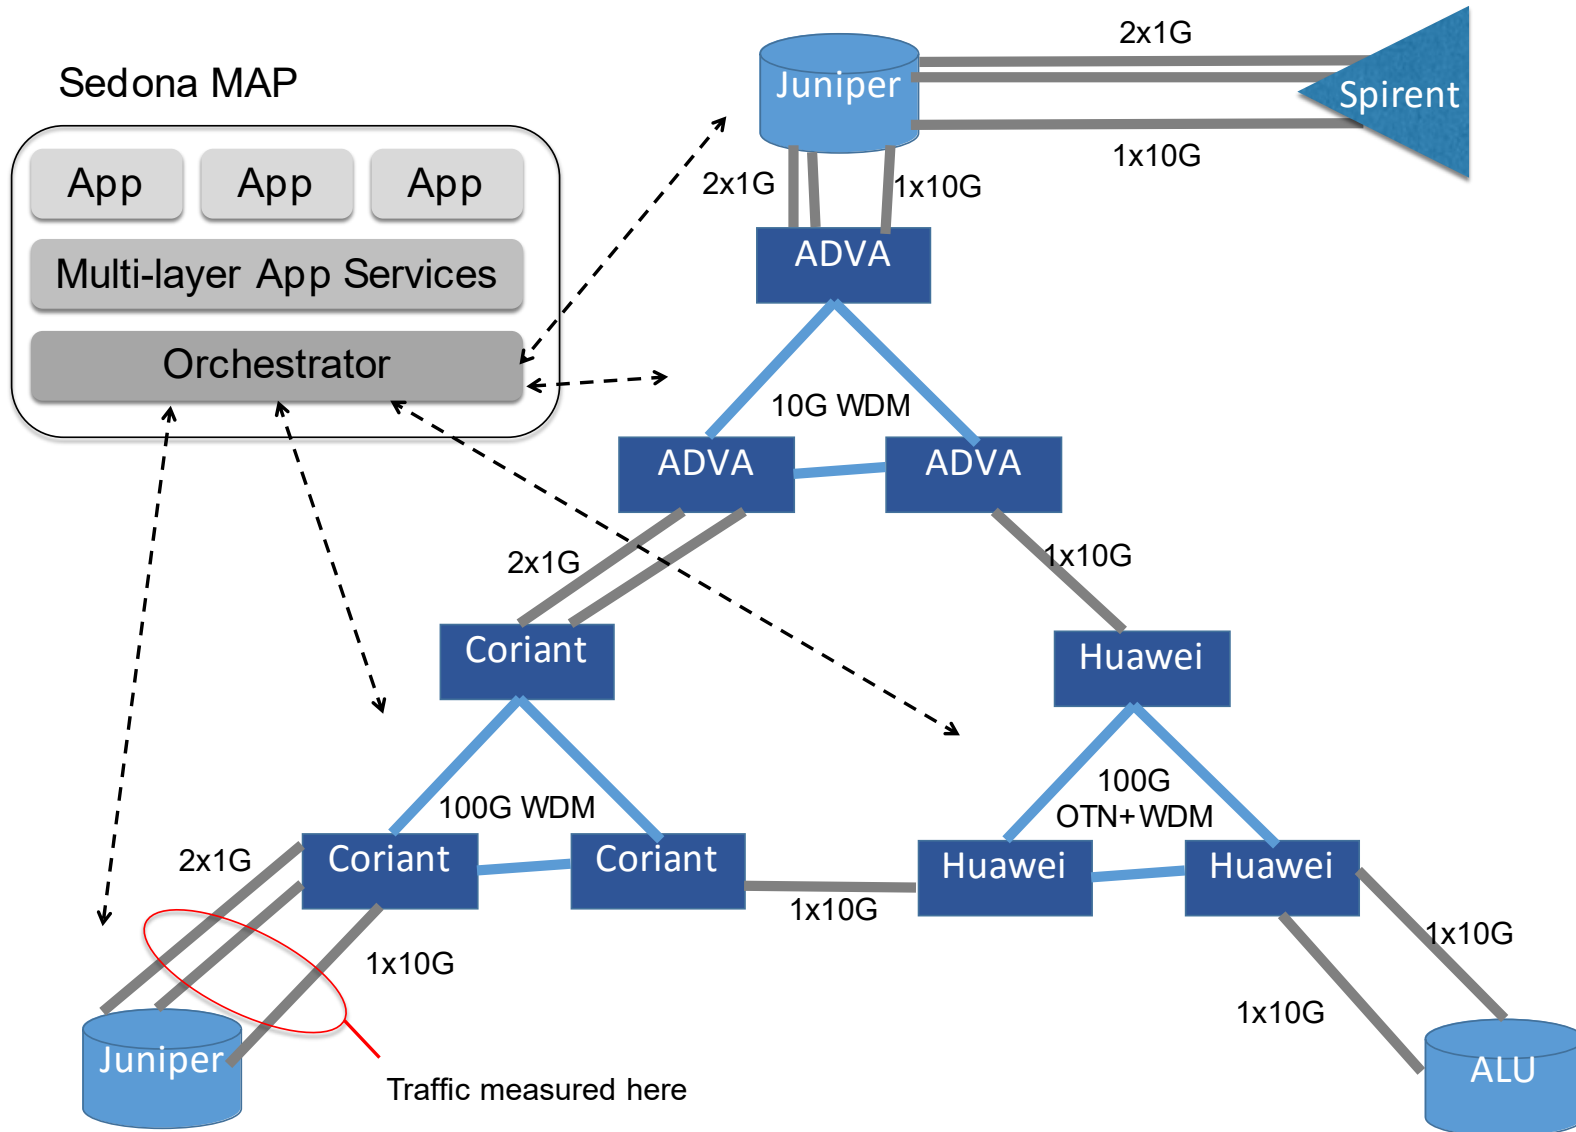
Sedona MAP

App App App

Multi-layer App Services

Orchestrator

Juniper

2x1G

Spirent

1x10G

2x1G

1x10G

ADVA

10G WDM

ADVA

ADVA

2x1G

1x10G

Coriant

Huawei

100G WDM

100G OTN+WDM

2x1G

Coriant

Coriant

Huawei

Huawei

1x10G

1x10G

1x10G

1x10G

Juniper

Traffic measured here

ALU